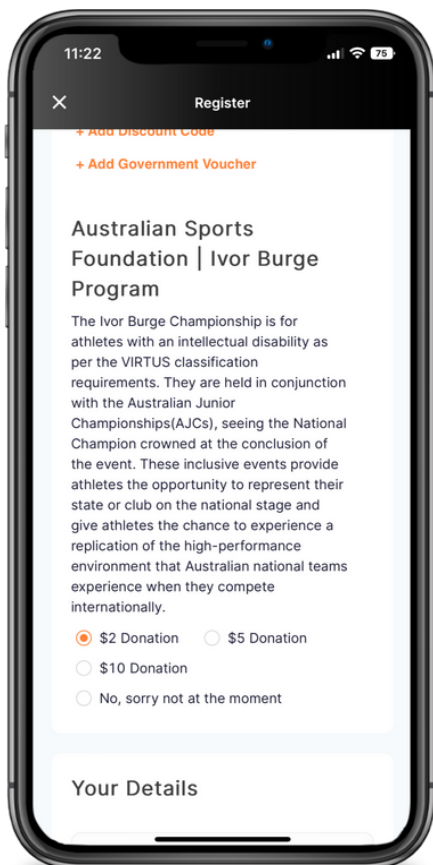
11:22
75

Register

+ Add Discount Code

+ Add Government Voucher

Australian Sports Foundation | Ivor Burge Program

The Ivor Burge Championship is for athletes with an intellectual disability as per the VIRTUS classification requirements. They are held in conjunction with the Australian Junior Championships(AJCs), seeing the National Champion crowned at the conclusion of the event. These inclusive events provide athletes the opportunity to represent their state or club on the national stage and give athletes the chance to experience a replication of the high-performance environment that Australian national teams experience when they compete internationally.

$2 Donation
$5 Donation
$10 Donation
No, sorry not at the moment

Your Details